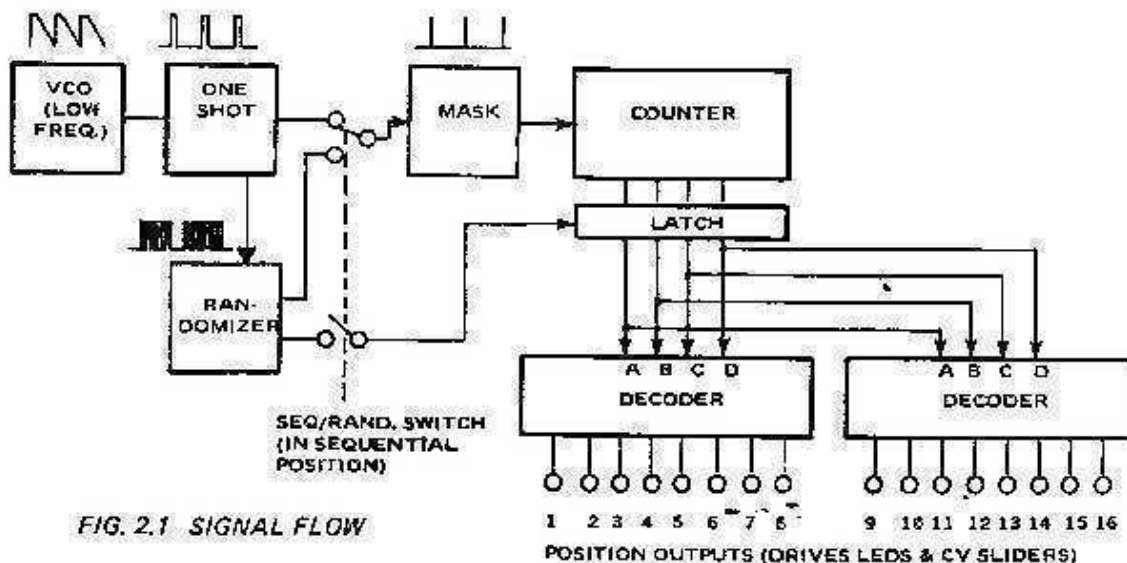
VCO (LOW FREQ.)

ONE SHOT

MASK

COUNTER

LATCH

RAN-DOMIZER

A B C D
DECODER

A B C D
DECODER

SEQ/RAND. SWITCH (IN SEQUENTIAL POSITION)

FIG. 2.1 SIGNAL FLOW

1 2 3 4 5 6 7 8

9 10 11 12 13 14 15 16

POSITION OUTPUTS (DRIVES LEDS & CV SLIDERS)